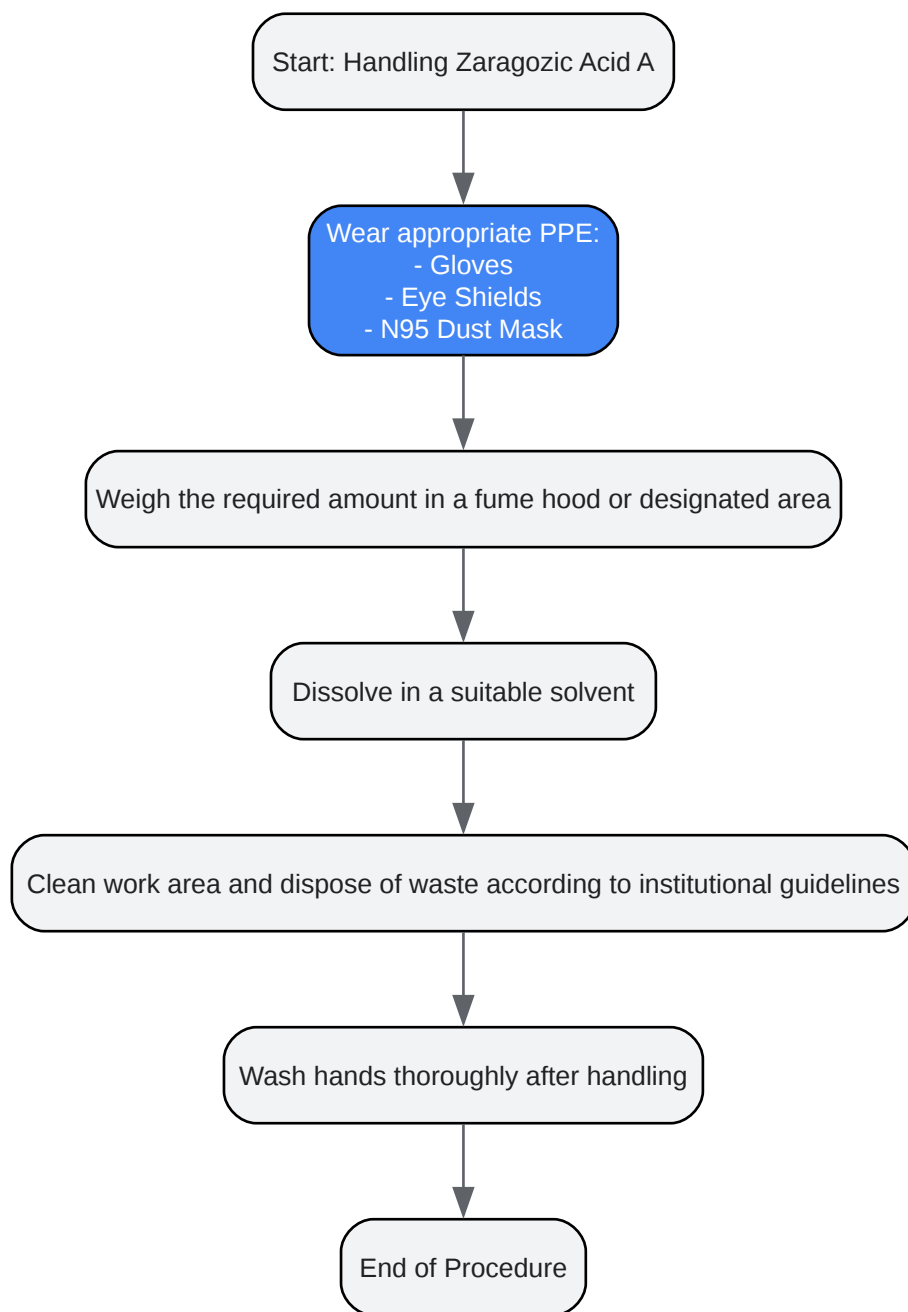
Start: Handling Zaragozic Acid A

Wear appropriate PPE:
- Gloves
- Eye Shields
- N95 Dust Mask

Weigh the required amount in a fume hood or designated area

Dissolve in a suitable solvent

Clean work area and dispose of waste according to institutional guidelines

Wash hands thoroughly after handling

End of Procedure